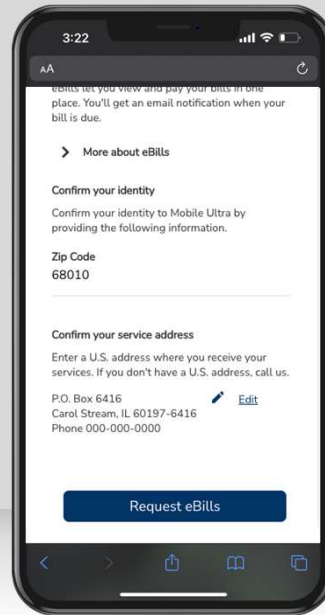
3:22

AA

eBills let you view and pay your bills in one place. You'll get an email notification when your bill is due.

More about eBills

Confirm your identity

Confirm your identity to Mobile Ultra by providing the following information.

Zip Code
68010

Confirm your service address

Enter a U.S. address where you receive your services. If you don't have a U.S. address, call us.

P.O. Box 6416
Carol Stream, IL 60197-6416
Phone 000-000-0000

Edit

Request eBills